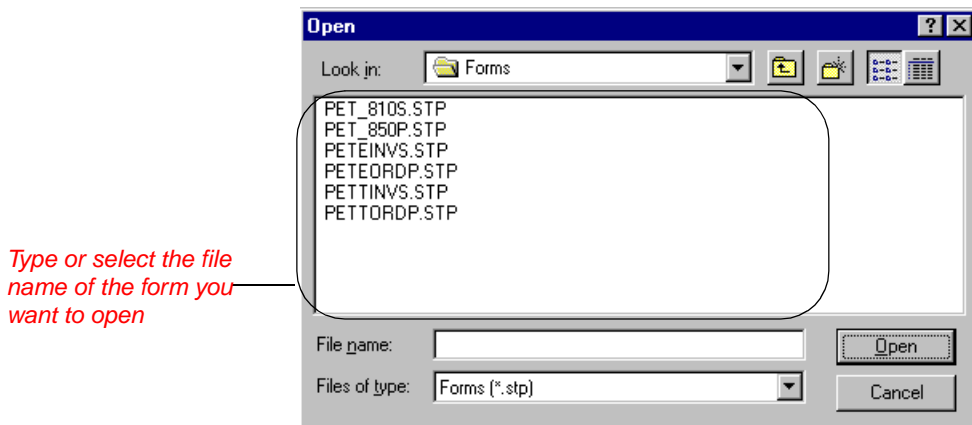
Open

?

X

Look in:

Forms

PET_810S.STP
PET_850P.STP
PETEINVS.STP
PETEORDP.STP
PETTINVS.STP
PETTORDP.STP

Type or select the file name of the form you want to open

File name:

Open

Files of type:

Forms (*.stp)

Cancel